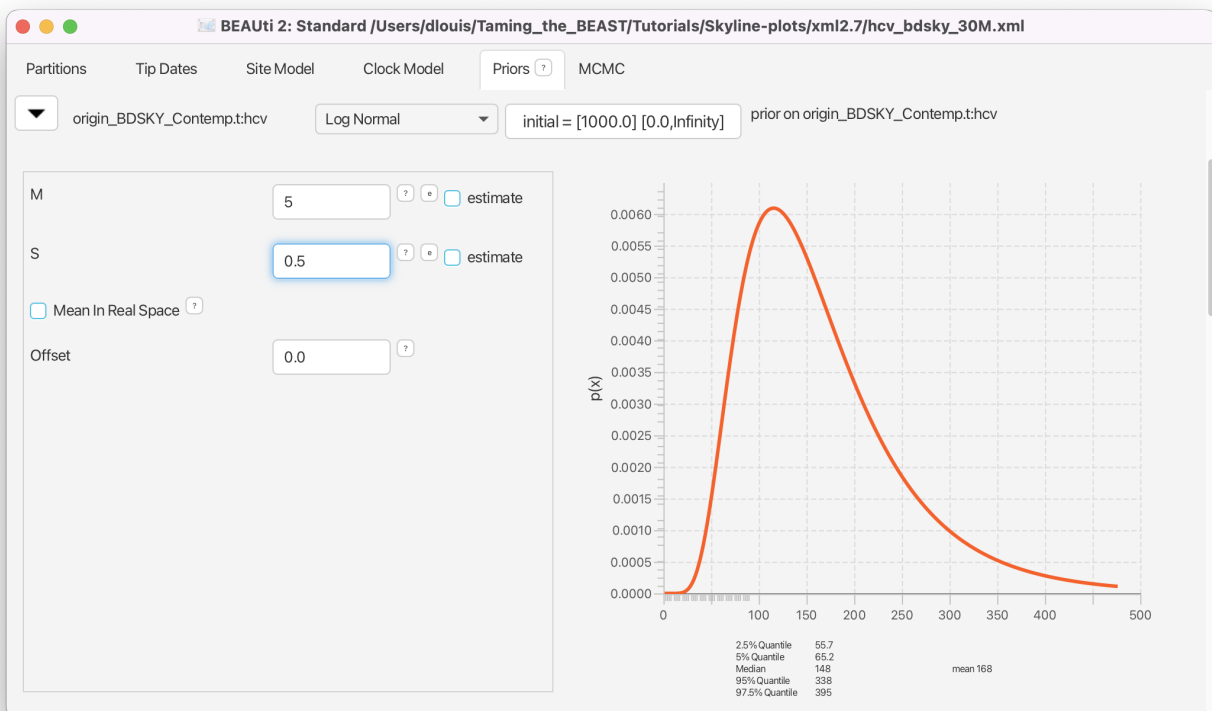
BEAUti 2: Standard /Users/dlouis/Taming_the_BEAST/Tutorials/Skyline-plots/xml2.7/hcv_bdsky_30M.xml

Partitions Tip Dates Site Model Clock Model Priors ? MCMC

origin_BDSKY_Contemp.t:hcv Log Normal initial = [1000.0] [0.0,Infinity] prior on origin_BDSKY_Contemp.t:hcv

M 5 ? e estimate

S 0.5 ? e estimate

Mean In Real Space ?

Offset 0.0 ?

p(x)

0.0060
0.0055
0.0050
0.0045
0.0040
0.0035
0.0030
0.0025
0.0020
0.0015
0.0010
0.0005
0.0000

0 100 150 200 250 300 350 400 500

| | |
|---|---|
| 2.5% Quantile | 55.7 |
| 5% Quantile | 65.2 |
| Median | 148 |
| 95% Quantile | 338 |
| 97.5% Quantile | 395 |

mean 168